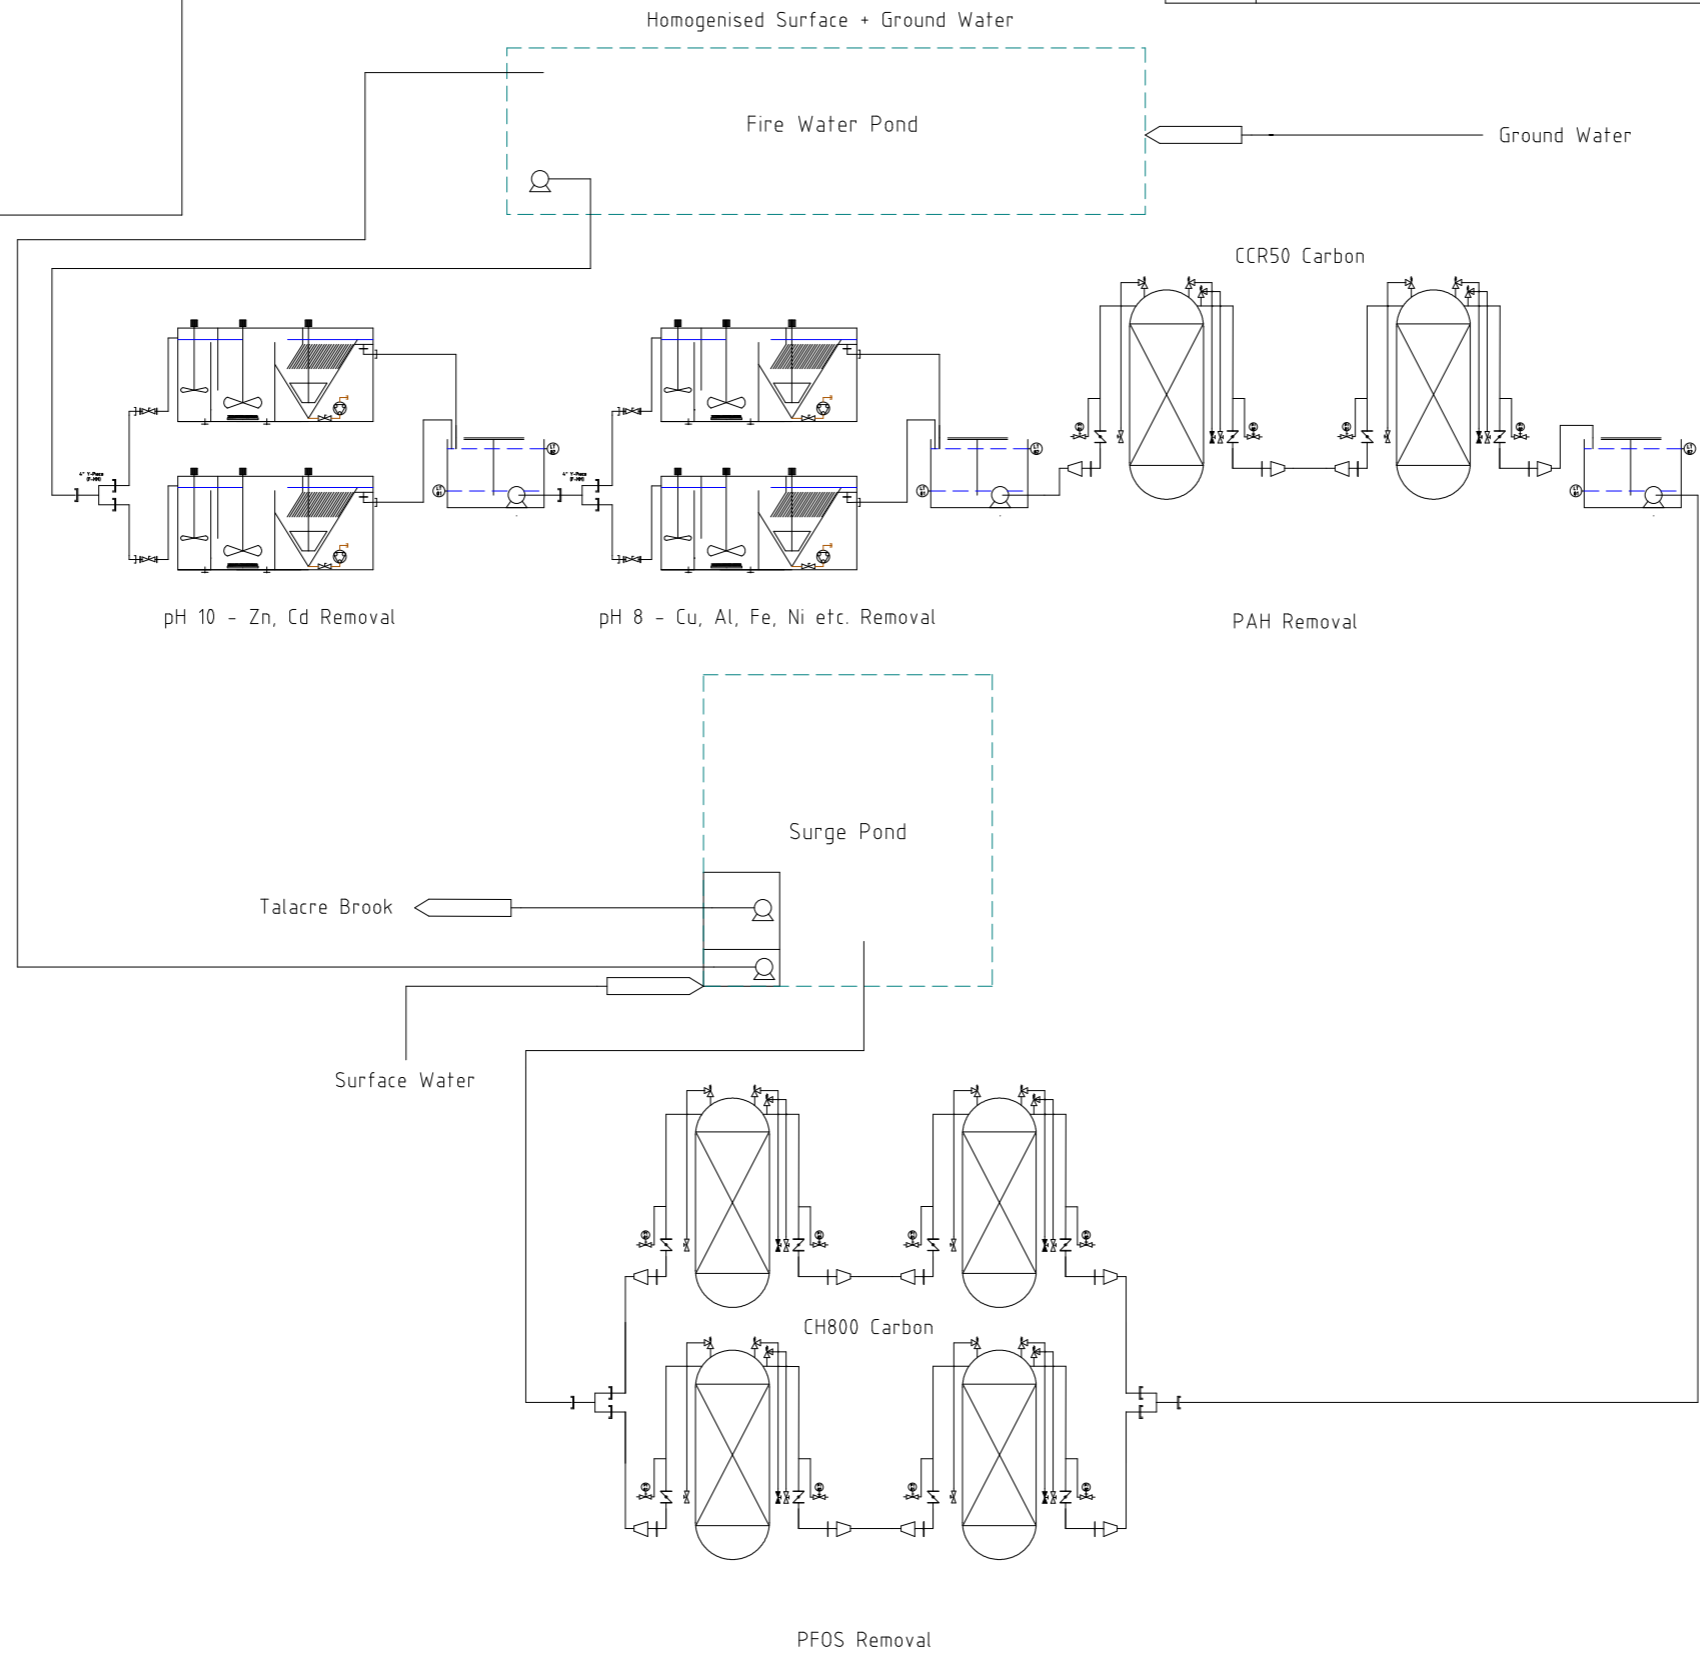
Homogenised Surface + Ground Water

Fire Water Pond

Ground Water

CCR50 Carbon

pH 10 - Zn, Cd Removal

pH 8 - Cu, Al, Fe, Ni etc. Removal

PAH Removal

Surge Pond

Talacre Brook

Surface Water

CH800 Carbon

PFOS Removal